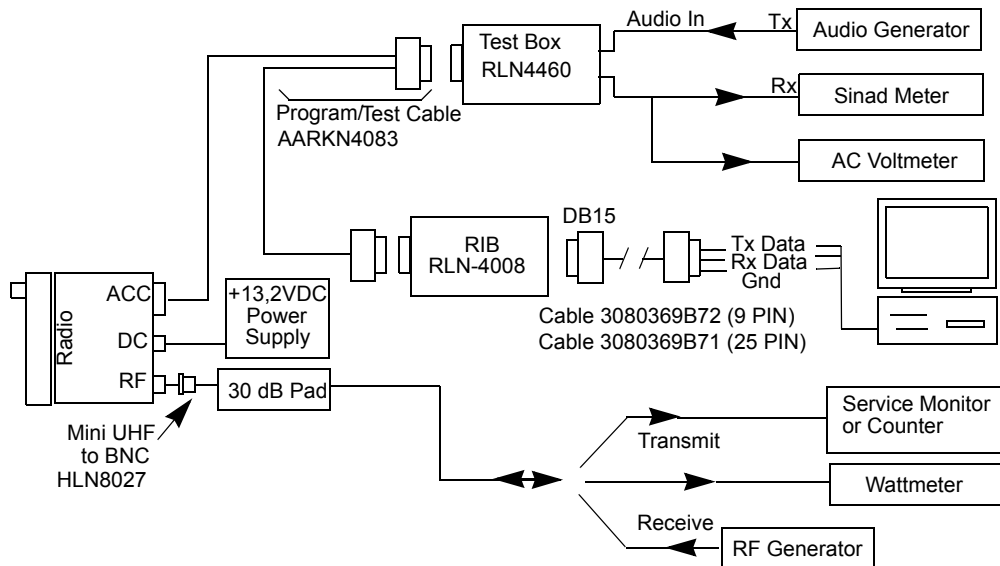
Test Box
RLN4460

Audio In

Tx

Audio Generator

Rx

Sinad Meter

AC Voltmeter

Program/Test Cable
AARKN4083

DB15

RIB
RLN-4008

Tx Data
Rx Data
Gnd

Radio

ACC

DC

RF

+13,2VDC
Power
Supply

Cable 3080369B72 (9 PIN)
Cable 3080369B71 (25 PIN)

30 dB Pad

Mini UHF
to BNC
HLN8027

Transmit

Service Monitor
or Counter

Wattmeter

Receive

RF Generator